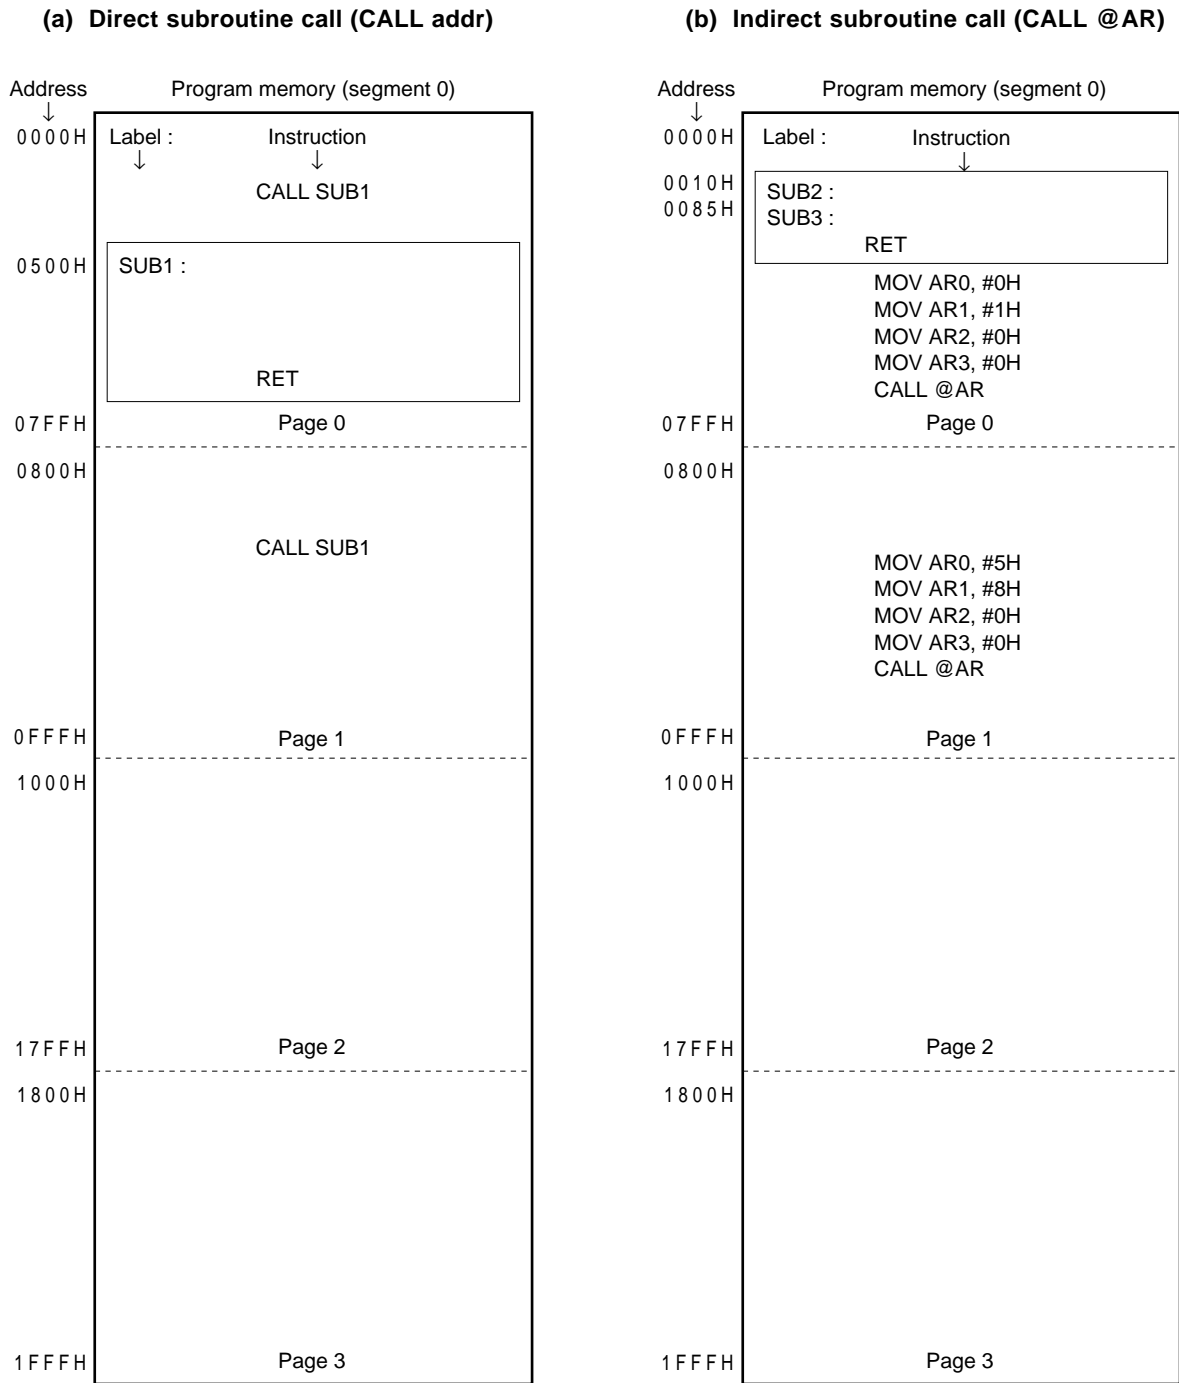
(a) Direct subroutine call (CALL addr)

Address
↓
Program memory (segment 0)

0000H
Label :
↓
Instruction
↓
CALL SUB1

0500H
SUB1 :

RET

07FFH
Page 0

0800H

CALL SUB1

0FFFH
Page 1

1000H

17FFH
Page 2

1800H

1FFFH
Page 3

(b) Indirect subroutine call (CALL @AR)

Address
↓
Program memory (segment 0)

0000H
Label :
Instruction
↓

0010H
SUB2 :
0085H
SUB3 :
RET

MOV AR0, #0H
MOV AR1, #1H
MOV AR2, #0H
MOV AR3, #0H
CALL @AR

07FFH
Page 0

0800H

MOV AR0, #5H
MOV AR1, #8H
MOV AR2, #0H
MOV AR3, #0H
CALL @AR

0FFFH
Page 1

1000H

17FFH
Page 2

1800H

1FFFH
Page 3